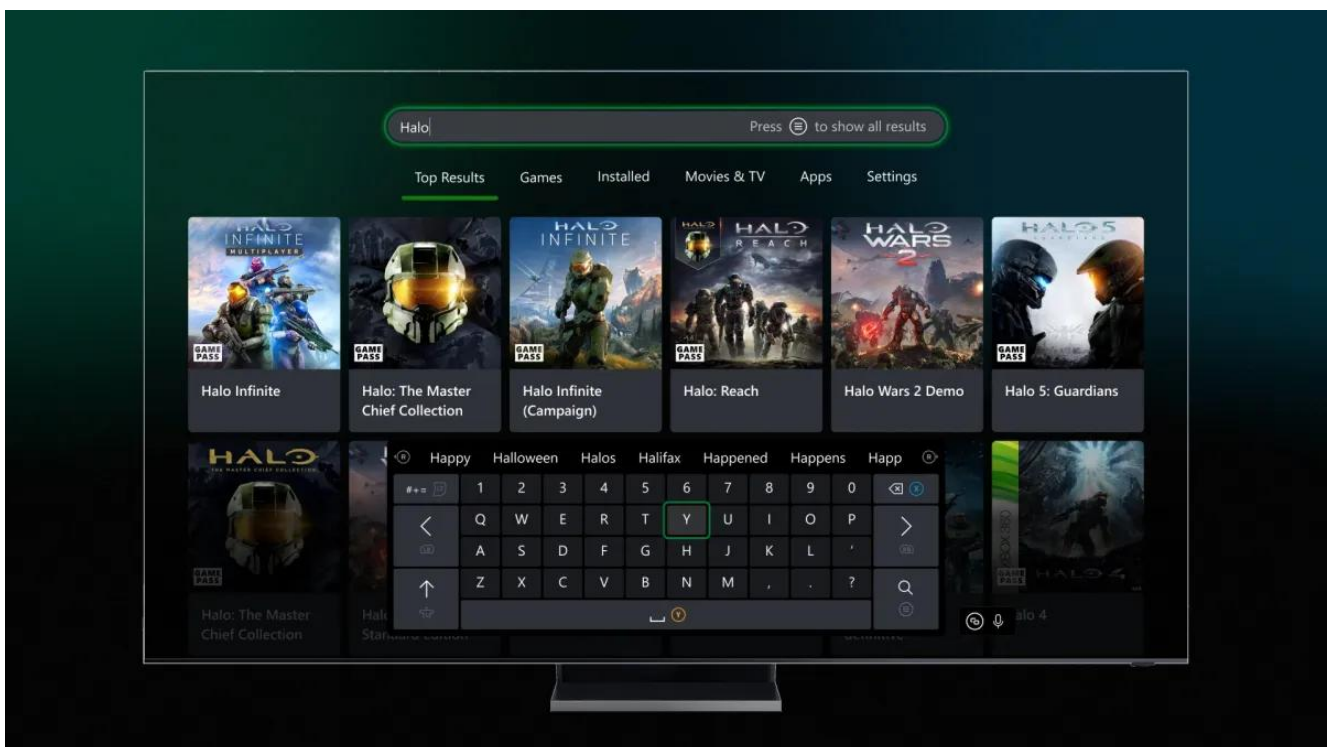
Halo

Press ⊜ to show all results

Top Results Games Installed Movies & TV Apps Settings

HALO INFINITE MULTIPLAYER
GAME PASS
Halo Infinite

GAME PASS
Halo: The Master Chief Collection

HALO INFINITE
GAME PASS
Halo Infinite (Campaign)

HALO REACH
GAME PASS
Halo: Reach

HALO WARS 2
Halo Wars 2 Demo

HALO 5 GUARDIANS
GAME PASS
Halo 5: Guardians

HALO THE MASTER CHIEF COLLECTION
GAME PASS
Halo: The Master Chief Collection

Halo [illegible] Standard Edition

Happy Halloween Halos Halifax Happened Happens Happ

#+= 1 2 3 4 5 6 7 8 9 0
Q W E R T Y U I O P
A S D F G H J K L '
Z X C V B N M , . ?

GAME PASS
HALO 4
Halo 4